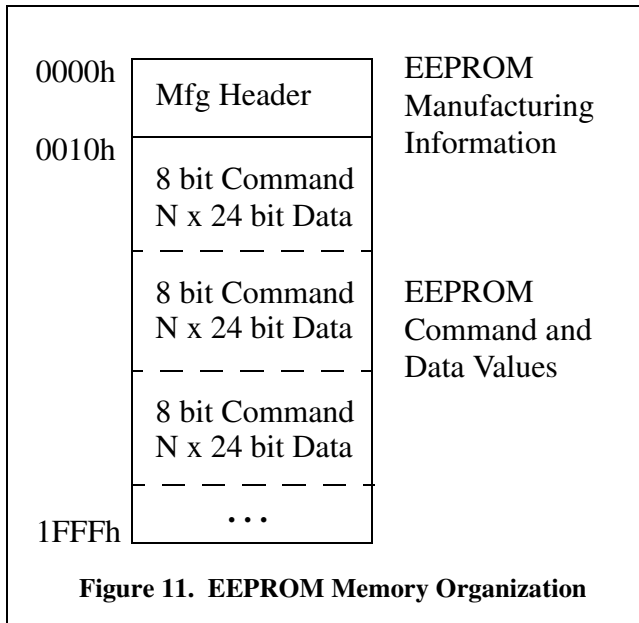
0000h

Mfg Header

EEPROM Manufacturing Information

0010h

8 bit Command
N x 24 bit Data

8 bit Command
N x 24 bit Data

EEPROM Command and Data Values

8 bit Command
N x 24 bit Data

...

1FFFh

**Figure 11. EEPROM Memory Organization**